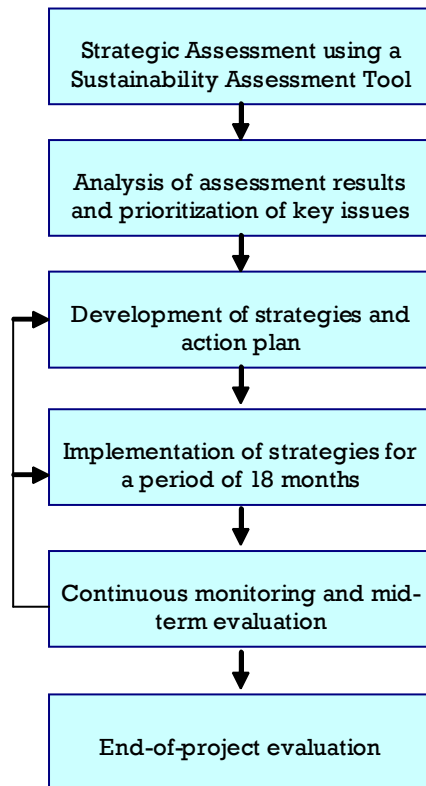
Strategic Assessment using a Sustainability Assessment Tool

Analysis of assessment results and prioritization of key issues

Development of strategies and action plan

Implementation of strategies for a period of 18 months

Continuous monitoring and mid-term evaluation

End-of-project evaluation